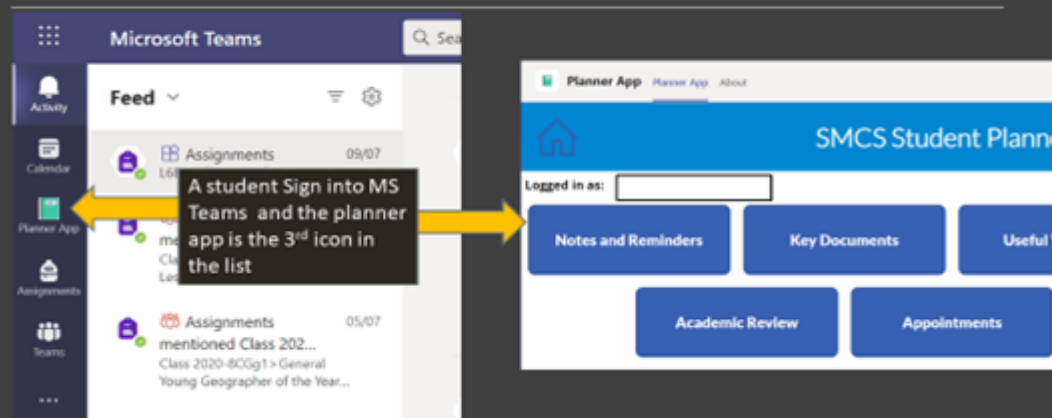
Microsoft Teams

Sea

Activity

Calendar

Planner App

Assignments

Teams

...

Feed

Assignments 09/07

L6

A student Sign into MS Teams and the planner app is the 3$^{rd}$ icon in the list

me

Clas

Les

Assignments 05/07

mentioned Class 202...

Class 2020-8CGg1 > General

Young Geographer of the Year...

Planner App Planner App About

SMCS Student Planne

Logged in as:

Notes and Reminders

Key Documents

Useful

Academic Review

Appointments